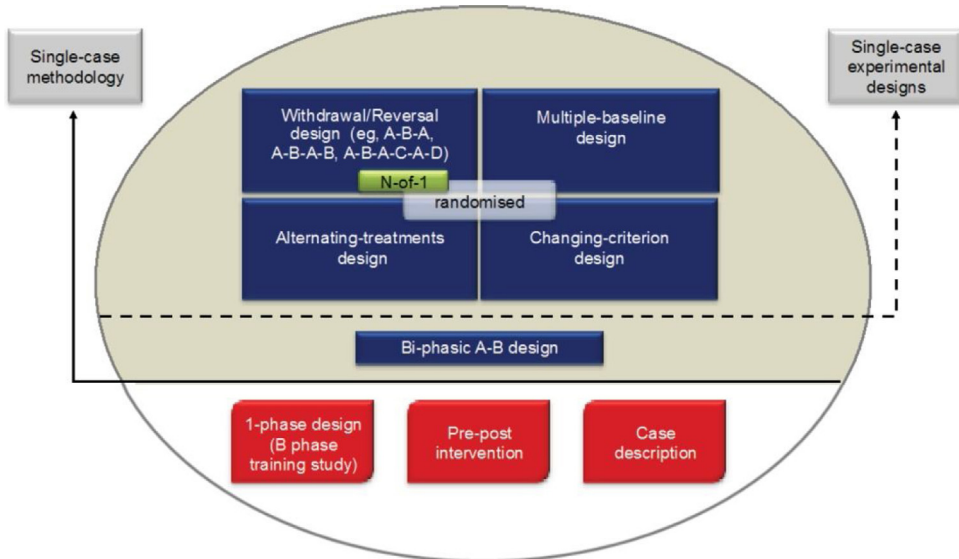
Single-case methodology

Single-case experimental designs

Withdrawal/Reversal design (eg, A-B-A, A-B-A-B, A-B-A-C-A-D)

Multiple-baseline design

N-of-1

randomised

Alternating-treatments design

Changing-criterion design

Bi-phasic A-B design

1-phase design (B phase training study)

Pre-post intervention

Case description